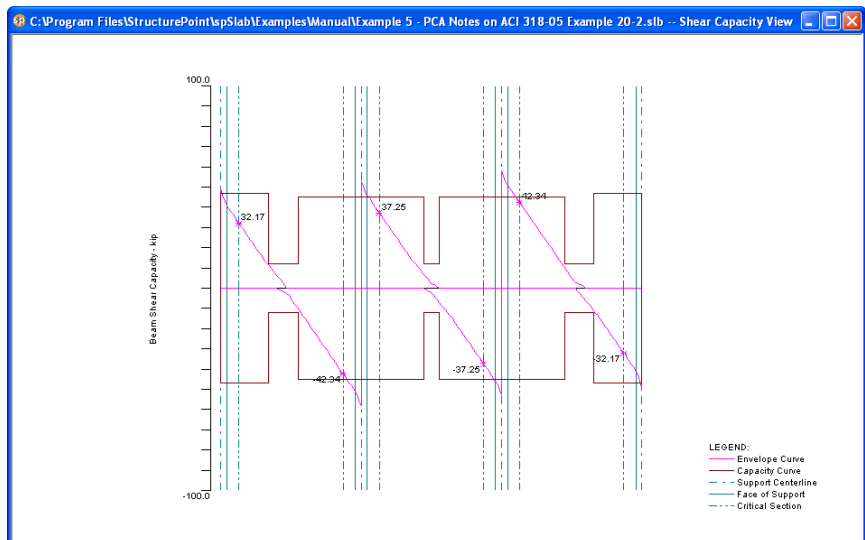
C:\Program Files\StructurePoint\spSlab\Examples\Manual\Example 5 - PCA Notes on ACI 318-05 Example 20-2.slb -- Shear Capacity View

100.0

Beam Shear Capacity - kip

32.17
37.25
42.34
-42.34
-37.25
-32.17

-100.0

LEGEND:
Envelope Curve
Capacity Curve
Support Centerline
Face of Support
Critical Section